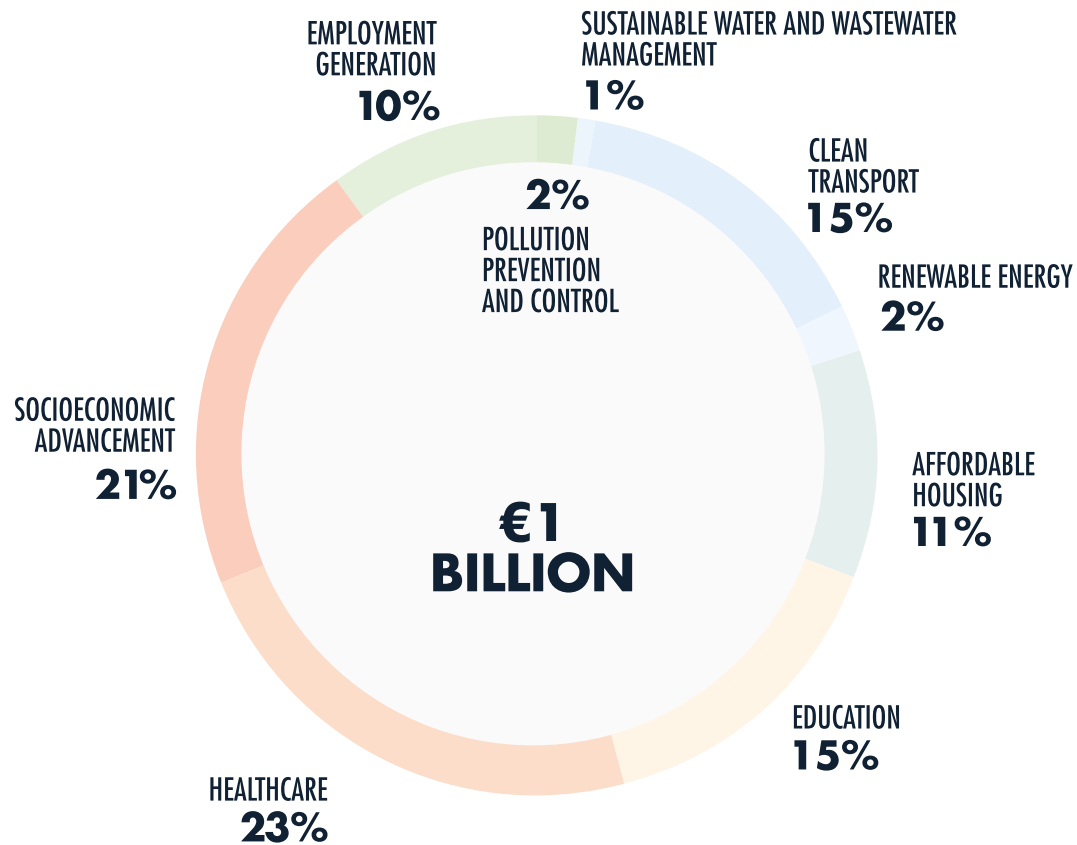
EMPLOYMENT GENERATION
10%

SUSTAINABLE WATER AND WASTEWATER MANAGEMENT
1%

2%
POLLUTION PREVENTION AND CONTROL

CLEAN TRANSPORT
15%

RENEWABLE ENERGY
2%

SOCIOECONOMIC ADVANCEMENT
21%

€1 BILLION

AFFORDABLE HOUSING
11%

EDUCATION
15%

HEALTHCARE
23%